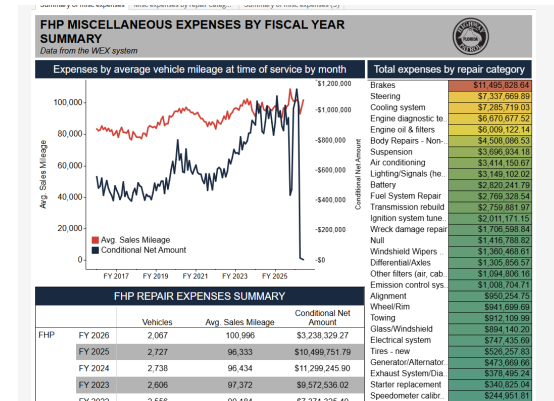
Summary of misc expenses | Misc expenses by repair categ... | Summary of misc expenses (3)

FHP MISCELLANEOUS EXPENSES BY FISCAL YEAR SUMMARY
Data from the WEX system

HIGHWAY PATROL FLORIDA

Expenses by average vehicle mileage at time of service by month

Avg. Sales Mileage
100,000
80,000
60,000
40,000
20,000
0

$1,200,000
$1,000,000
$800,000
$600,000
$400,000
$200,000
$0
Conditional Net Amount

FY 2017 FY 2019 FY 2021 FY 2023 FY 2025

Avg. Sales Mileage
Conditional Net Amount

Total expenses by repair category

| | |
|---|---|
| Brakes | $11,495,828.64 |
| Steering | $7,337,669.89 |
| Cooling system | $7,285,719.03 |
| Engine diagnostic te.. | $6,670,677.52 |
| Engine oil & filters | $6,009,122.14 |
| Body Repairs - Non-.. | $4,508,086.53 |
| Suspension | $3,696,934.18 |
| Air conditioning | $3,414,150.67 |
| Lighting/Signals (he.. | $3,149,102.02 |
| Battery | $2,820,241.79 |
| Fuel System Repair | $2,769,328.54 |
| Transmission rebuild | $2,759,881.97 |
| Ignition system tune.. | $2,011,171.15 |
| Wreck damage repair | $1,706,598.84 |
| Null | $1,416,788.82 |
| Windshield Wipers .. | $1,360,468.61 |
| Differential/Axles | $1,305,856.57 |
| Other filters (air, cab.. | $1,094,806.16 |
| Emission control sys.. | $1,008,704.71 |
| Alignment | $950,254.75 |
| Wheel/Rim | $941,699.69 |
| Towing | $912,109.99 |
| Glass/Windshield | $894,140.20 |
| Electrical system | $747,435.69 |
| Tires - new | $526,257.83 |
| Generator/Alternator.. | $473,669.66 |
| Exhaust System/Dia.. | $378,495.24 |
| Starter replacement | $340,825.04 |
| Speedometer calibr.. | $244,951.81 |

FHP REPAIR EXPENSES SUMMARY

| | | Vehicles | Avg. Sales Mileage | Conditional Net Amount |
|---|---|---|---|---|
| FHP | FY 2026 | 2,067 | 100,996 | $3,238,327.30 |
| | FY 2025 | 2,727 | 96,333 | $10,499,751.79 |
| | FY 2024 | 2,738 | 96,434 | $11,299,245.90 |
| | FY 2023 | 2,606 | 97,372 | $9,572,536.02 |
| | FY 2022 | 2,556 | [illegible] | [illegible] |